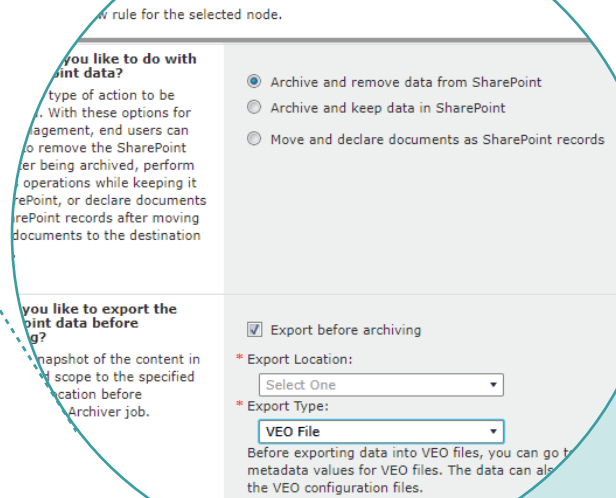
w rule for the selected node.

you like to do with oint data?

type of action to be . With these options for agement, end users can o remove the SharePoint er being archived, perform operations while keeping it rePoint, or declare documents rePoint records after moving documents to the destination

Archive and remove data from SharePoint

Archive and keep data in SharePoint

Move and declare documents as SharePoint records

you like to export the oint data before g?

napshot of the content in d scope to the specified ocation before Archiver job.

Export before archiving

* Export Location:

Select One

* Export Type:

VEO File

Before exporting data into VEO files, you can go t metadata values for VEO files. The data can als the VEO configuration files.